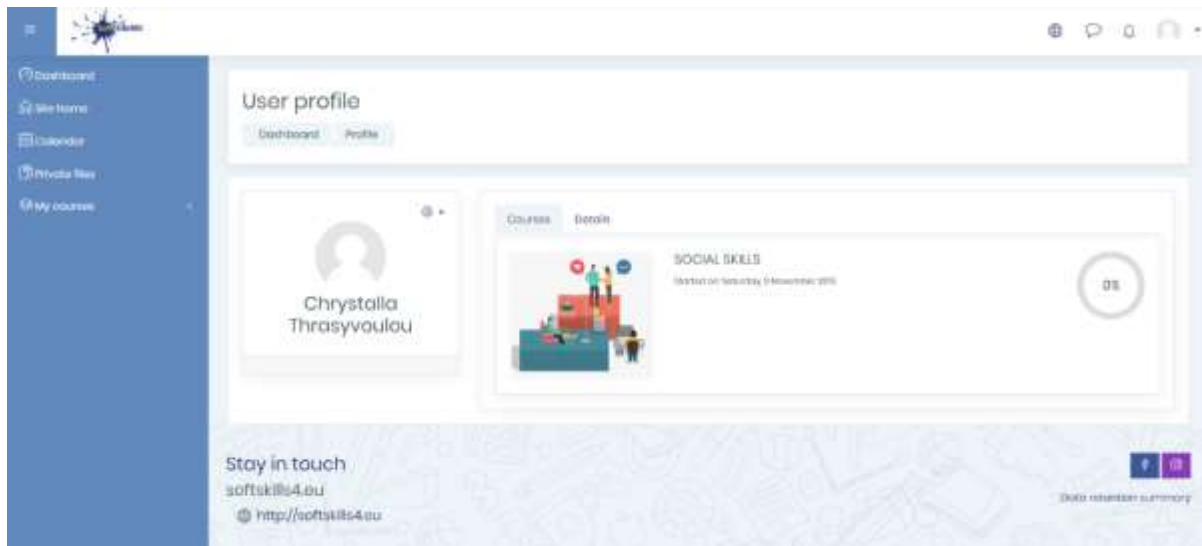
Dashboard
Site home
Calendar
Private files
My courses

User profile
Dashboard Profile

Chrystalla Thrasyvoulou

Courses Details

SOCIAL SKILLS
Started on Saturday, 9 November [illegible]

0%

Stay in touch
softskills4.eu
http://softskills4.eu

Data retention summary